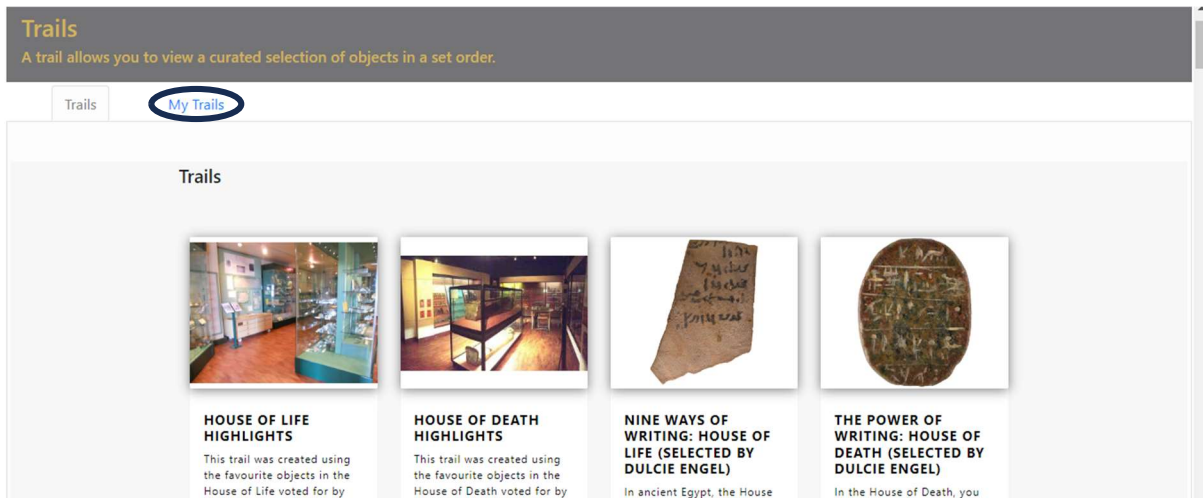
Trails

A trail allows you to view a curated selection of objects in a set order.

Trails

My Trails

Trails

HOUSE OF LIFE HIGHLIGHTS

This trail was created using the favourite objects in the House of Life voted for by

HOUSE OF DEATH HIGHLIGHTS

This trail was created using the favourite objects in the House of Death voted for by

NINE WAYS OF WRITING: HOUSE OF LIFE (SELECTED BY DULCIE ENGEL)

In ancient Egypt, the House

THE POWER OF WRITING: HOUSE OF DEATH (SELECTED BY DULCIE ENGEL)

In the House of Death, you